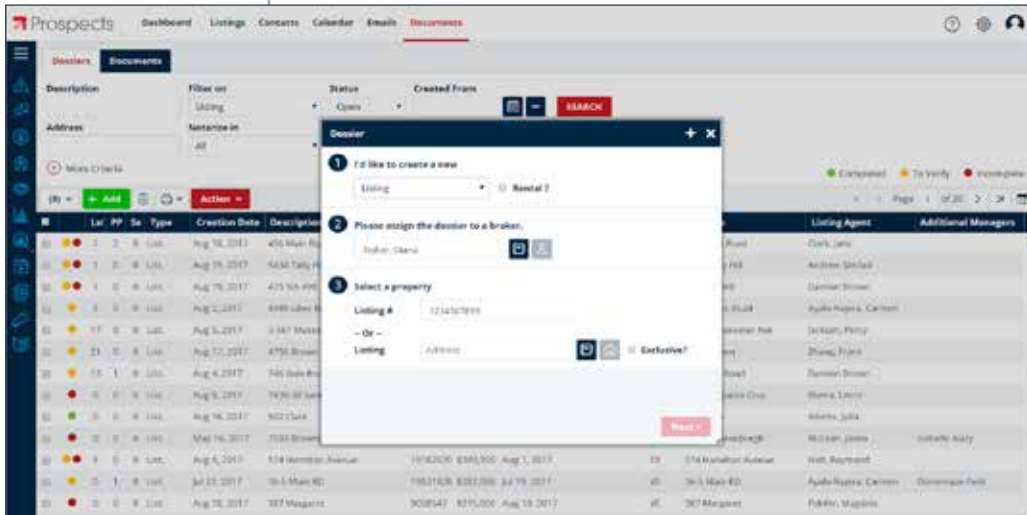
Prospects Dashboard Listings Contacts Calendar Emails Documents

Dossiers Documents

Description

Filter on
Listing

Status
Open

Created From

SEARCH

Address

Notarize in
All

More Criteria

Completed To Verify Incomplete

Page 1 of 20

+ Add Action

Lst PP Se Type Creation Date Description

Listing Agent Additional Managers

Dossier

1 I'd like to create a new
Listing
Rental ?

2 Please assign the dossier to a broker.
Fisher, Diane

3 Select a property
Listing # 1234567899
– Or –
Listing Address
Exclusive?

Next

| | | | | | | |
|---|---|---|---|---|---|---|
| 1 | 2 | 6 | List. | Aug 18, 2017 | | Clark, Jane |
| 1 | 0 | 6 | List. | Aug 15, 2017 | | Andrew Sinclair |
| 1 | 0 | 6 | List. | Aug 15, 2017 | | Damien Brown |
| 3 | 0 | 6 | List. | Aug 2, 2017 | | Ayala Rojera, Carmen |
| 17 | 0 | 6 | List. | Aug 5, 2017 | | Jackson, Perry |
| 23 | 0 | 6 | List. | Aug 17, 2017 | | Zhang, Frank |
| 13 | 1 | 6 | List. | Aug 4, 2017 | | Damien Brown |
| 0 | 0 | 6 | List. | Aug 9, 2017 | | Rivera, Laura |
| 0 | 0 | 6 | List. | Aug 16, 2017 | | Adams, Julia |
| 0 | 0 | 6 | List. | May 16, 2017 | | McLean, James |
| 4 | 0 | 6 | List. | Aug 8, 2017 | 514 Hamilton Avenue | Holt, Raymond |
| 0 | 1 | 6 | List. | Jul 23, 2017 | 16-5 Main RD | Ayala Rojera, Carmen |
| 3 | 0 | 7 | List. | Aug 18, 2017 | 387 Margaret | Fuhrer, Magdala |